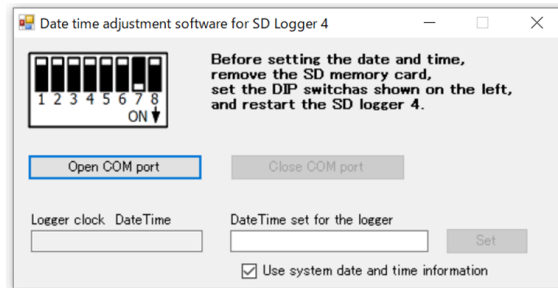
Date time adjustment software for SD Logger 4

1 2 3 4 5 6 7 8
ON

Before setting the date and time, remove the SD memory card, set the DIP switchas shown on the left, and restart the SD logger 4.

Open COM port

Close COM port

Logger clock DateTime

DateTime set for the logger

Set

Use system date and time information